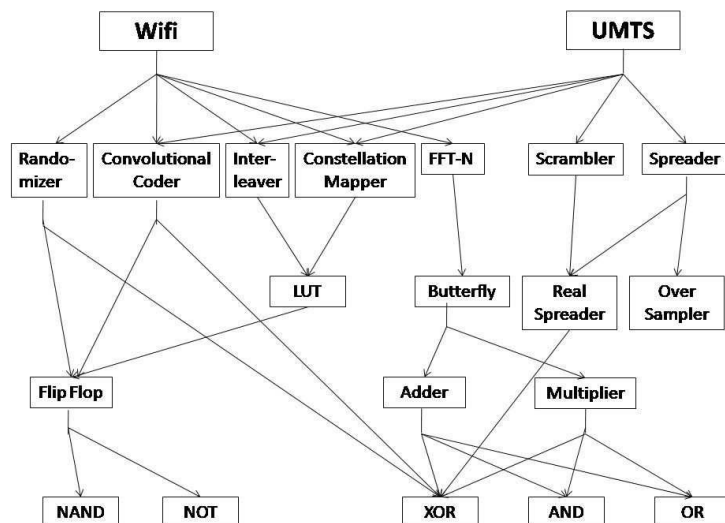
Wifi

UMTS

Rando-mizer

Convolutional Coder

Inter-leaver

Constellation Mapper

FFT-N

Scrambler

Spreader

LUT

Butterfly

Real Spreader

Over Sampler

Flip Flop

Adder

Multiplier

NAND

NOT

XOR

AND

OR